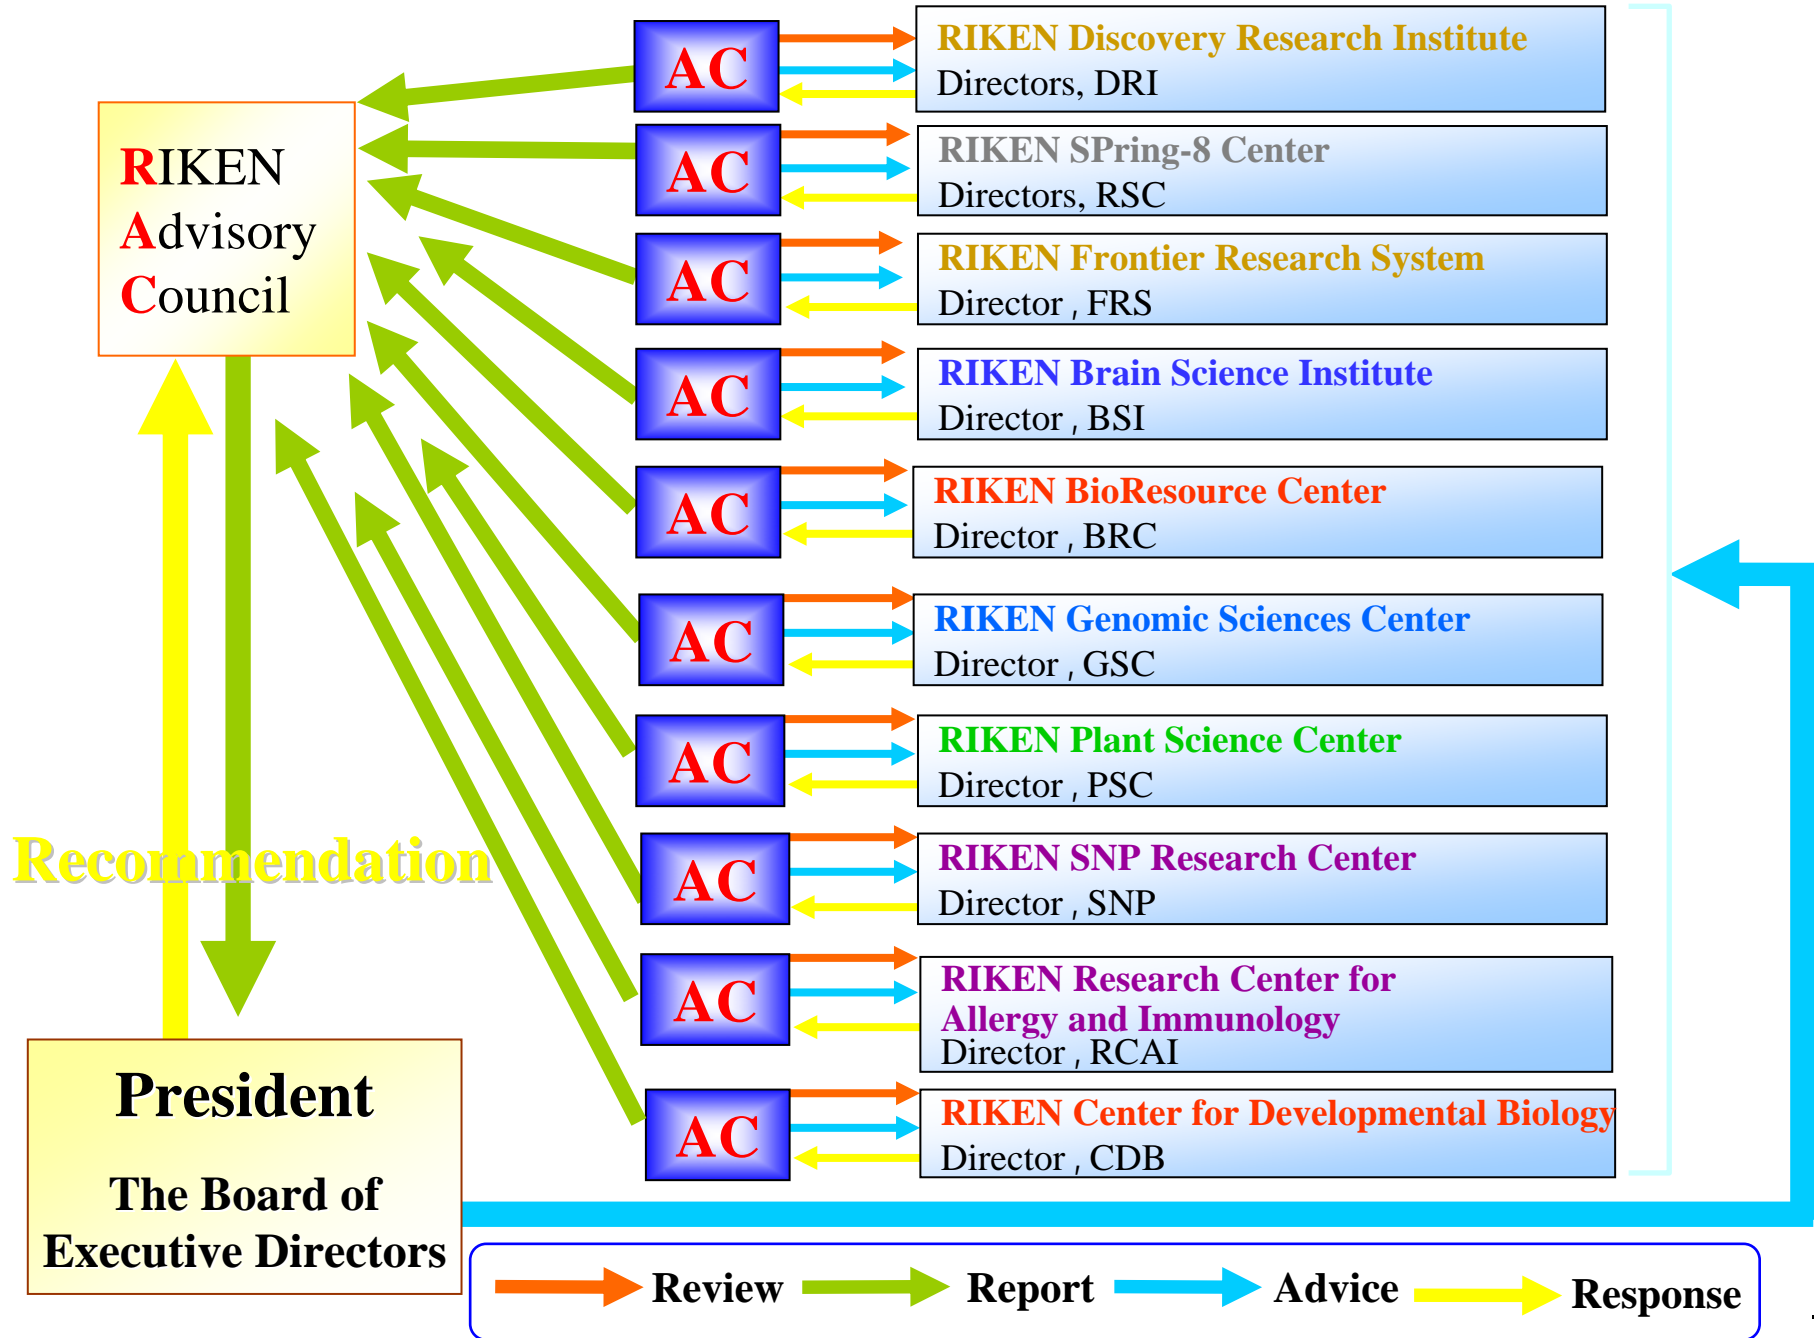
RIKEN Advisory Council

AC

RIKEN Discovery Research Institute
Directors, DRI

AC

RIKEN SPring-8 Center
Directors, RSC

AC

RIKEN Frontier Research System
Director , FRS

AC

RIKEN Brain Science Institute
Director , BSI

AC

RIKEN BioResource Center
Director , BRC

AC

RIKEN Genomic Sciences Center
Director , GSC

AC

RIKEN Plant Science Center
Director , PSC

AC

RIKEN SNP Research Center
Director , SNP

AC

RIKEN Research Center for Allergy and Immunology
Director , RCAI

AC

RIKEN Center for Developmental Biology
Director , CDB

Recommendation

President

The Board of Executive Directors

Review Report Advice Response